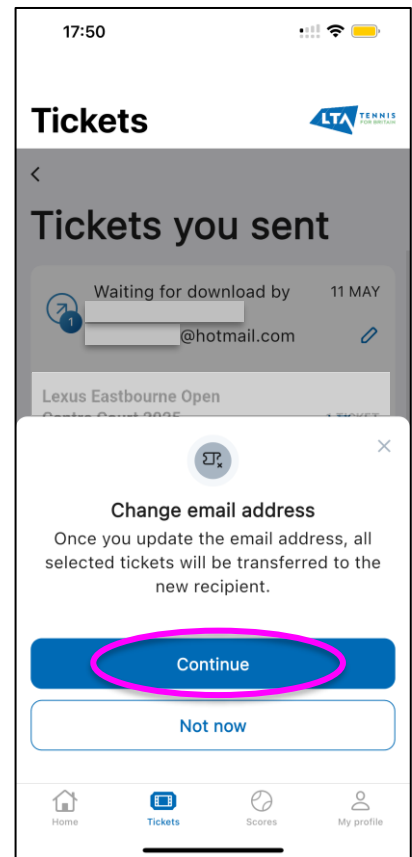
17:50

Tickets

LTA TENNIS FOR BRITAIN

<

Tickets you sent

1

Waiting for download by

11 MAY

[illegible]@hotmail.com

Lexus Eastbourne Open

Centre Court 2025

1 TICKET

×

Change email address

Once you update the email address, all selected tickets will be transferred to the new recipient.

Continue

Not now

Home

Tickets

Scores

My profile